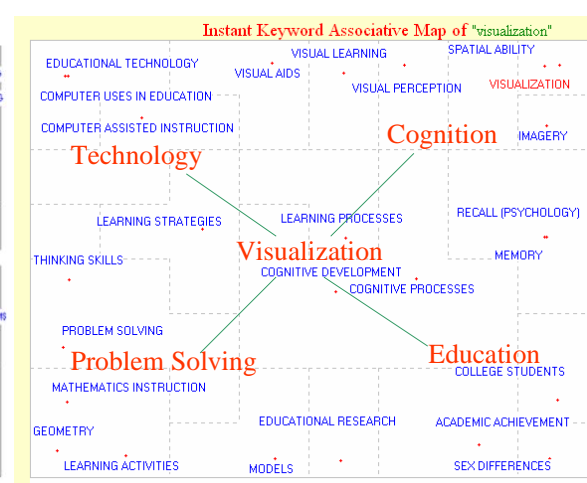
Instant Keyword Associative Map of "visualization"

EDUCATIONAL TECHNOLOGY
VISUAL AIDS
VISUAL LEARNING
VISUAL PERCEPTION
SPATIAL ABILITY
VISUALIZATION
COMPUTER USES IN EDUCATION
COMPUTER ASSISTED INSTRUCTION
Cognition
IMAGERY
Technology
LEARNING STRATEGIES
LEARNING PROCESSES
RECALL (PSYCHOLOGY)
Visualization
MEMORY
THINKING SKILLS
COGNITIVE DEVELOPMENT
COGNITIVE PROCESSES
PROBLEM SOLVING
Problem Solving
Education
COLLEGE STUDENTS
MATHEMATICS INSTRUCTION
GEOMETRY
EDUCATIONAL RESEARCH
ACADEMIC ACHIEVEMENT
LEARNING ACTIVITIES
MODELS
SEX DIFFERENCES